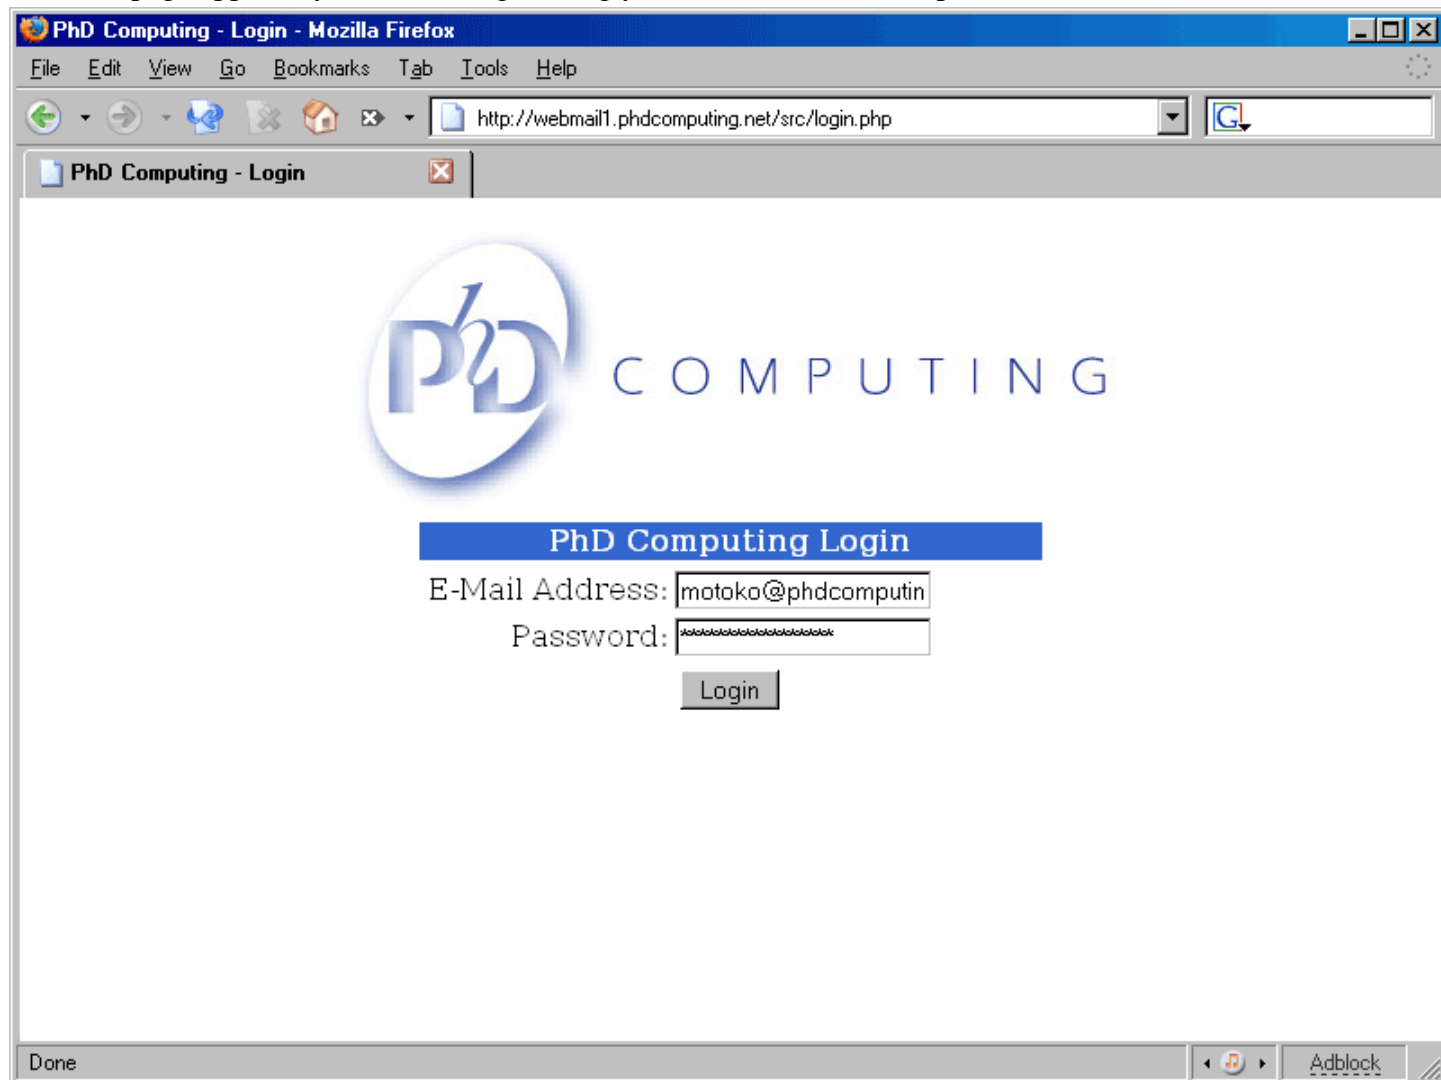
PhD Computing - Login - Mozilla Firefox

File Edit View Go Bookmarks Tab Tools Help

http://webmail1.phdcomputing.net/src/login.php

PhD Computing - Login

PhD COMPUTING

PhD Computing Login

E-Mail Address: motoko@phdcomputin

Password: ****************

Login

Done

Adblock